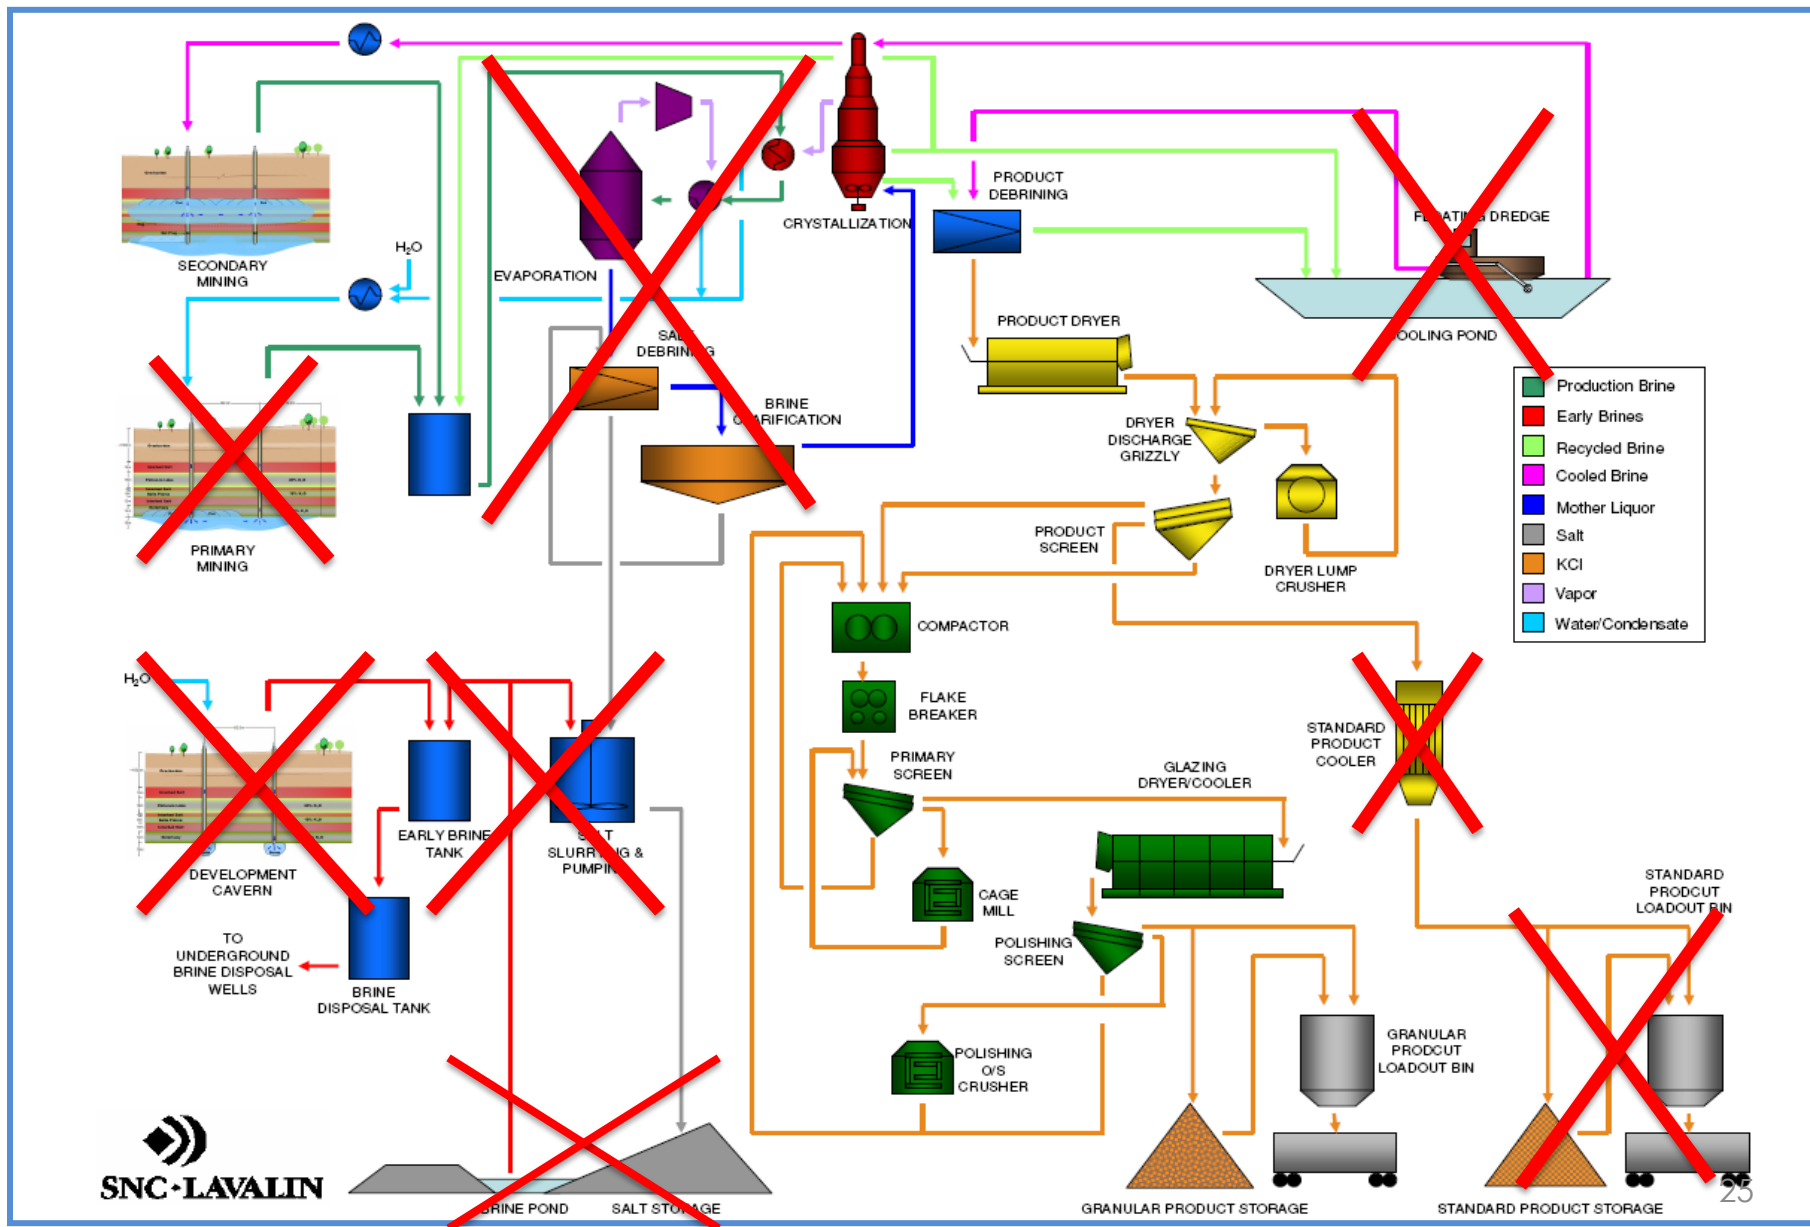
SECONDARY MINING

$H_2O$

EVAPORATION

CRYSTALLIZATION

PRODUCT DEBRINING

FLOATING DREDGE

COOLING POND

PRIMARY MINING

SALT DEBRINING

BRINE CLARIFICATION

PRODUCT DRYER

DRYER DISCHARGE GRIZZLY

PRODUCT SCREEN

DRYER LUMP CRUSHER

| | |
|---|---|
| | Production Brine |
| | Early Brines |
| | Recycled Brine |
| | Cooled Brine |
| | Mother Liquor |
| | Salt |
| | KCl |
| | Vapor |
| | Water/Condensate |

COMPACTOR

FLAKE BREAKER

PRIMARY SCREEN

STANDARD PRODUCT COOLER

GLAZING DRYER/COOLER

$H_2O$

DEVELOPMENT CAVERN

EARLY BRINE TANK

SALT SLURRYING & PUMPING

CAGE MILL

POLISHING SCREEN

STANDARD PRODCUT LOADOUT BIN

TO UNDERGROUND BRINE DISPOSAL WELLS

BRINE DISPOSAL TANK

POLISHING O/S CRUSHER

GRANULAR PRODCUT LOADOUT BIN

SNC·LAVALIN

BRINE POND

SALT STORAGE

GRANULAR PRODUCT STORAGE

STANDARD PRODUCT STORAGE

25